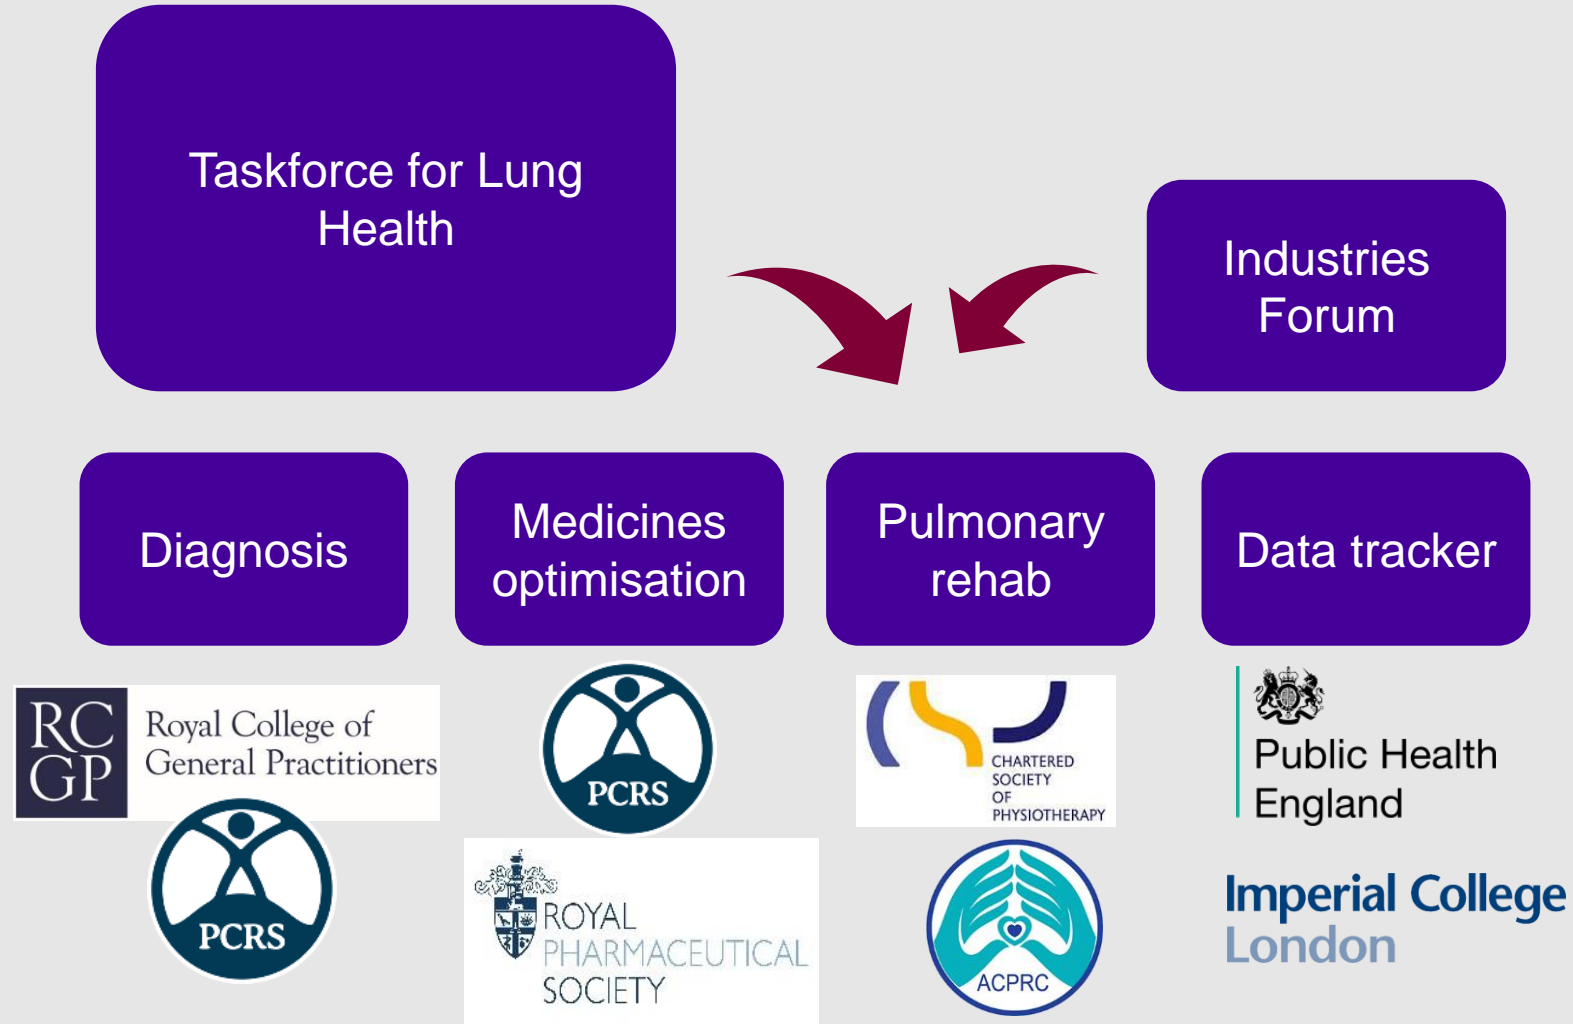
Taskforce for Lung Health

Industries Forum

Diagnosis

Medicines optimisation

Pulmonary rehab

Data tracker

RC GP Royal College of General Practitioners

PCRS

PCRS

ROYAL PHARMACEUTICAL SOCIETY

CHARTERED SOCIETY OF PHYSIOTHERAPY

ACPRC

Public Health England

Imperial College London